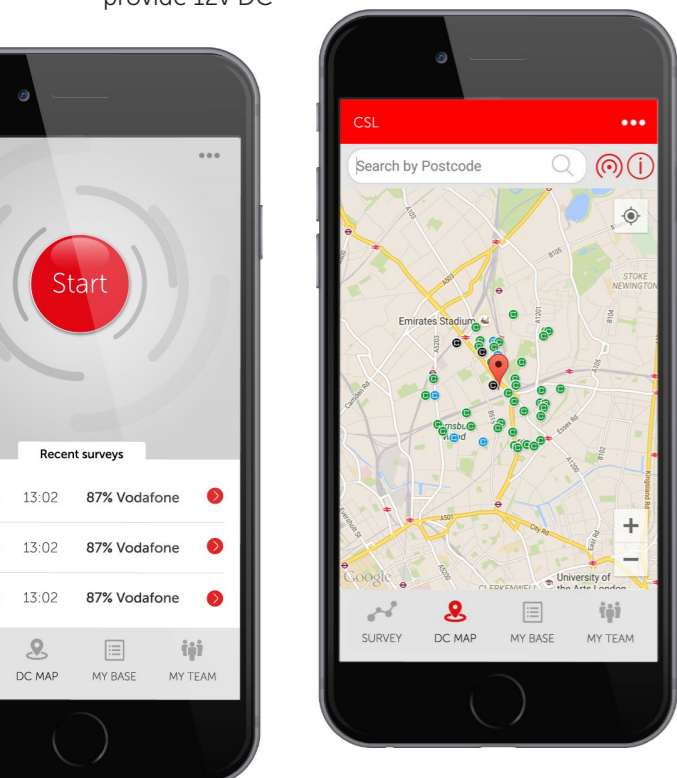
provide 12V DC

•••

Start

Recent surveys

13:02 87% Vodafone

13:02 87% Vodafone

13:02 87% Vodafone

DC MAP MY BASE MY TEAM

CSL •••

Search by Postcode

Emirates Stadium

STOKE NEWINGTON

Camden Rd

Holloway Rd

Essex Rd

Kingsland Rd

City Rd

A501

A1200

B104

A103

Google

CLERKENWELL

University of the Arts London

+

−

SURVEY DC MAP MY BASE MY TEAM